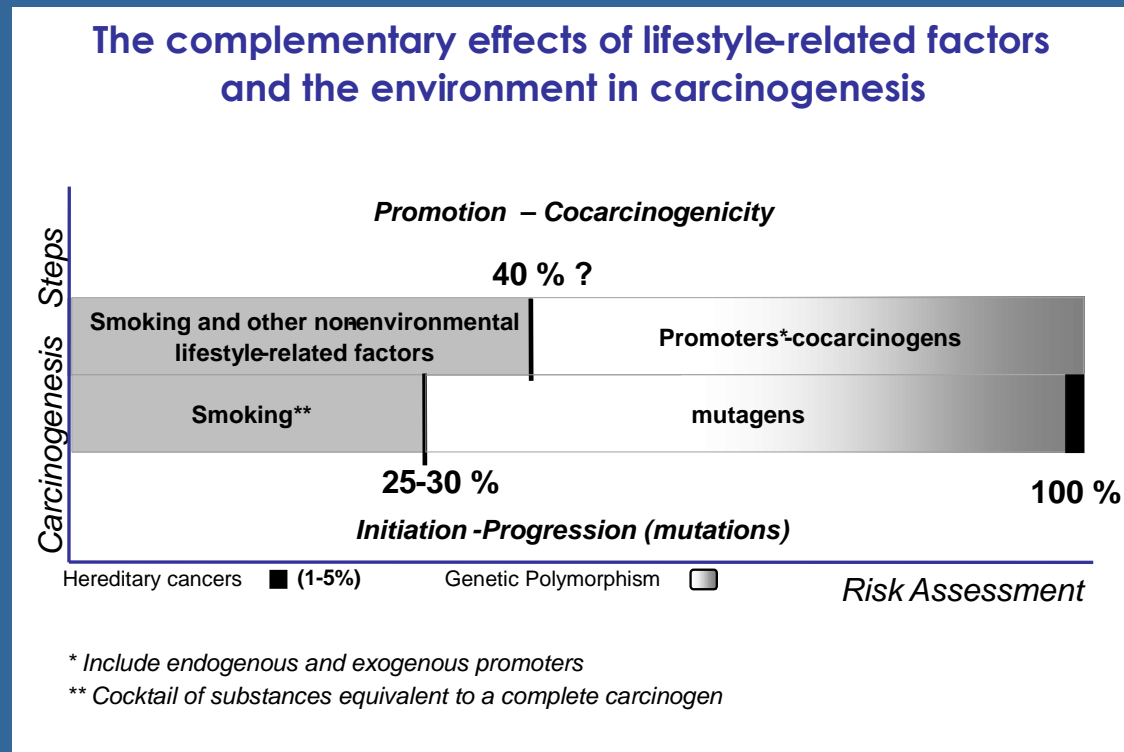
The complementary effects of lifestyle-related factors and the environment in carcinogenesis

Carcinogenesis Steps

Promotion – Cocarcinogenicity

40 % ?

Smoking and other non-environmental lifestyle-related factors

Promoters*-cocarcinogens

Smoking**

mutagens

25-30 %

100 %

Initiation -Progression (mutations)

Hereditary cancers (1-5%)

Genetic Polymorphism

Risk Assessment

* Include endogenous and exogenous promoters

** Cocktail of substances equivalent to a complete carcinogen